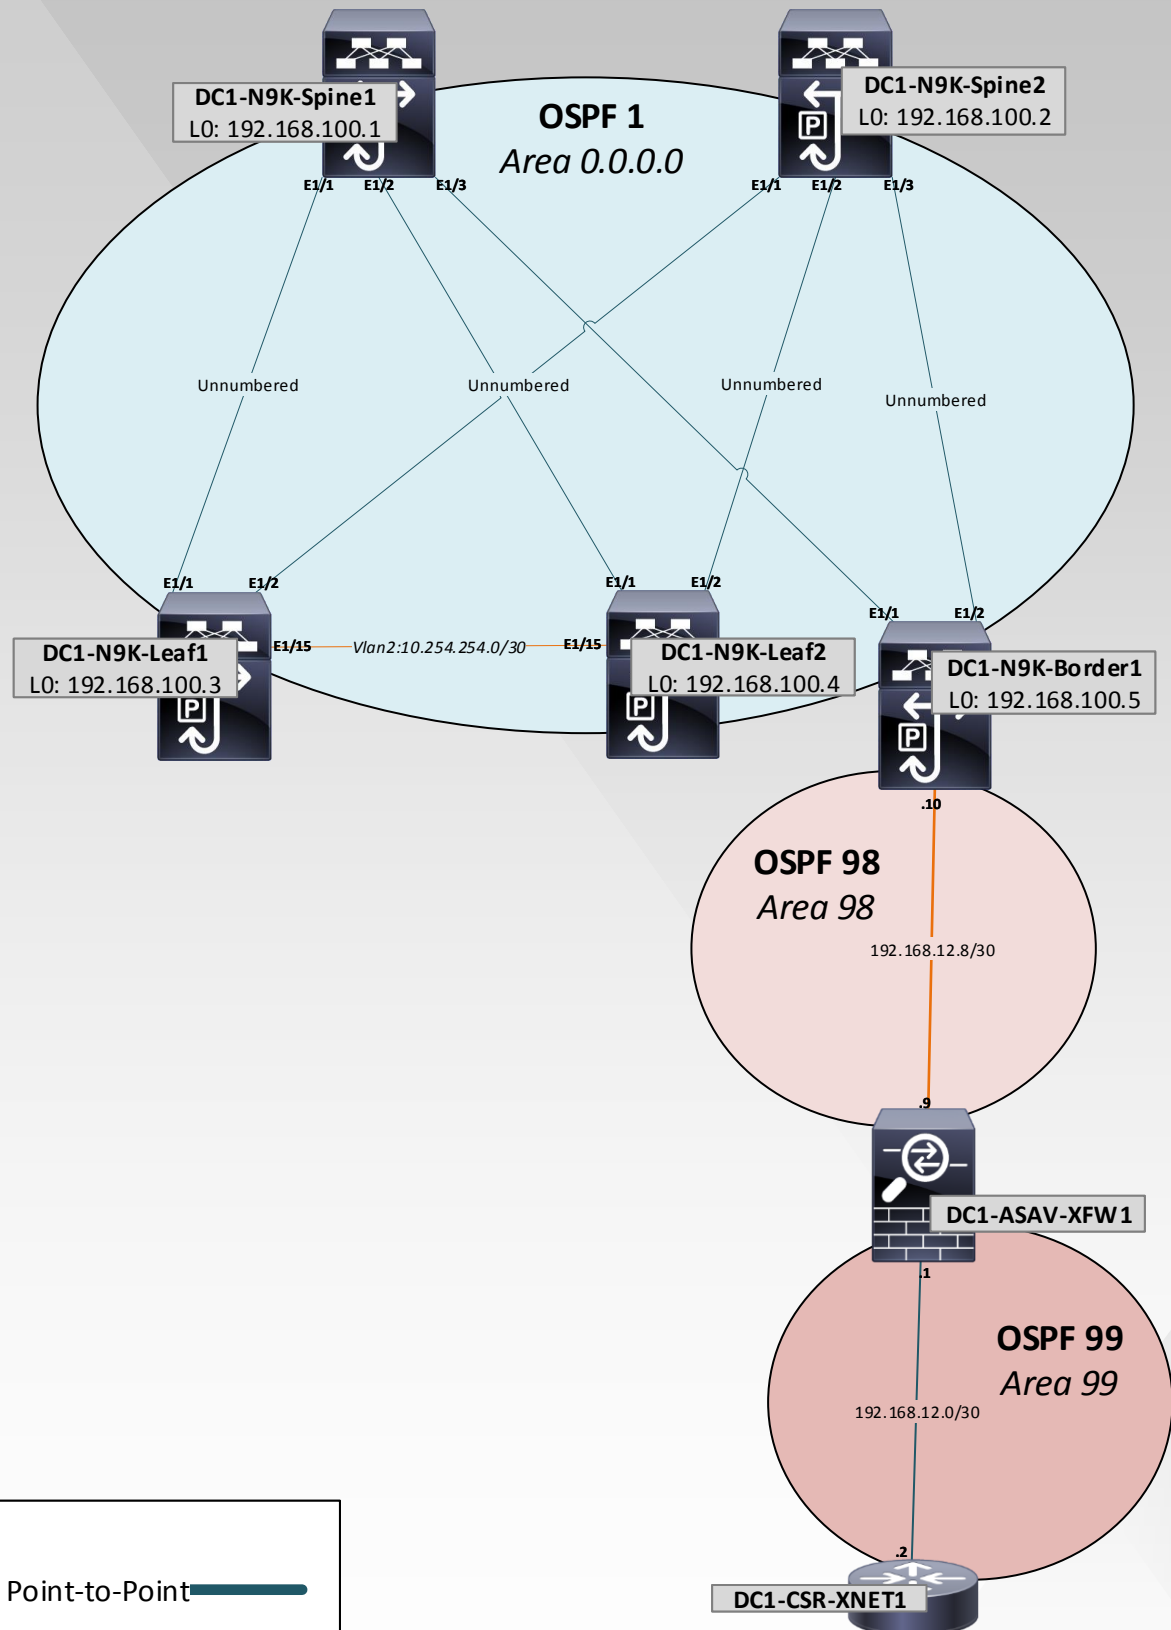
DC1-N9K-Spine1
L0: 192.168.100.1

OSPF 1
Area 0.0.0.0

DC1-N9K-Spine2
L0: 192.168.100.2

E1/1 E1/2 E1/3
E1/1 E1/2 E1/3

Unnumbered
Unnumbered
Unnumbered
Unnumbered

E1/1 E1/2
E1/1 E1/2
E1/1 E1/2

DC1-N9K-Leaf1
L0: 192.168.100.3

E1/15
Vlan2:10.254.254.0/30
E1/15

DC1-N9K-Leaf2
L0: 192.168.100.4

DC1-N9K-Border1
L0: 192.168.100.5

.10

OSPF 98
Area 98

192.168.12.8/30

.9

DC1-ASAV-XFW1

.1

OSPF 99
Area 99

192.168.12.0/30

.2

Point-to-Point

DC1-CSR-XNET1